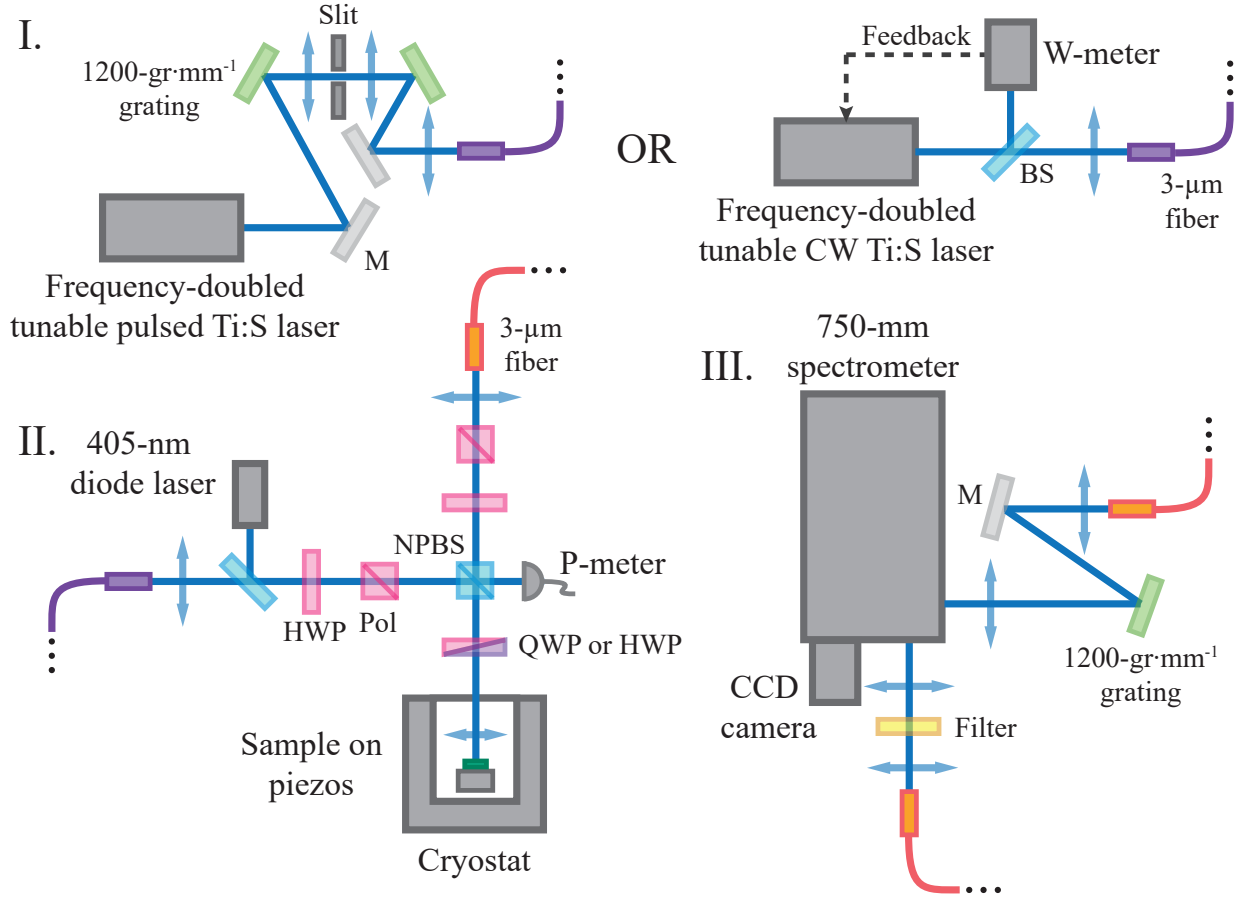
I.

Slit

1200-gr·mm$^{-1}$ grating

M

Frequency-doubled tunable pulsed Ti:S laser

OR

Feedback

W-meter

BS

3-μm fiber

Frequency-doubled tunable CW Ti:S laser

3-μm fiber

II. 405-nm diode laser

HWP

Pol

NPBS

P-meter

QWP or HWP

Sample on piezos

Cryostat

III. 750-mm spectrometer

M

1200-gr·mm$^{-1}$ grating

CCD camera

Filter